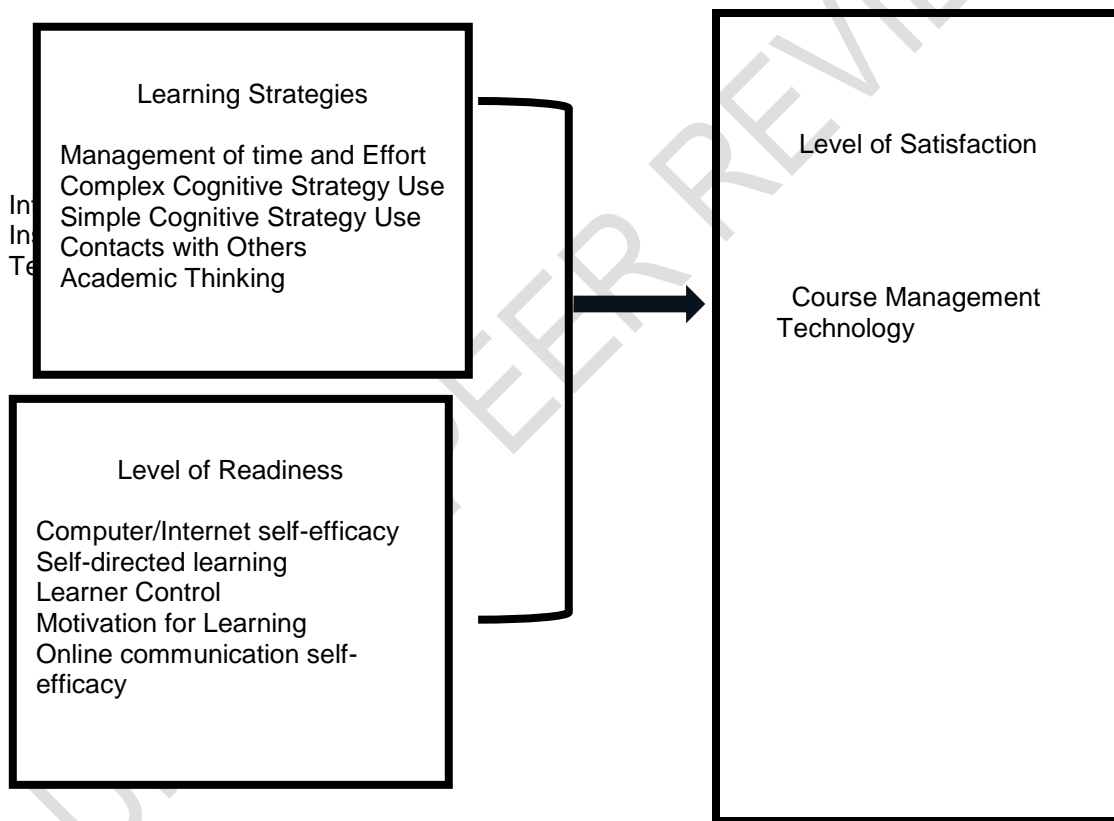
Learning Strategies

Management of time and Effort
Complex Cognitive Strategy Use
Simple Cognitive Strategy Use
Contacts with Others
Academic Thinking

Int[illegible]
Ins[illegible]
Te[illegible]

Level of Readiness

Computer/Internet self-efficacy
Self-directed learning
Learner Control
Motivation for Learning
Online communication self-efficacy

Level of Satisfaction

Course Management Technology

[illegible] PEER REVI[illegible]